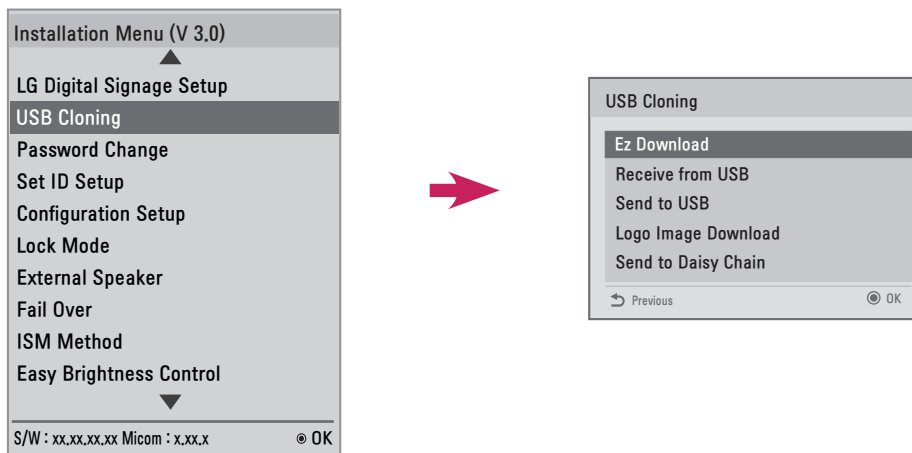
Installation Menu (V 3.0)

LG Digital Signage Setup
USB Cloning
Password Change
Set ID Setup
Configuration Setup
Lock Mode
External Speaker
Fail Over
ISM Method
Easy Brightness Control

S/W : xx.xx.xx.xx Micom : x.xx.x
OK

USB Cloning

Ez Download
Receive from USB
Send to USB
Logo Image Download
Send to Daisy Chain

Previous
OK